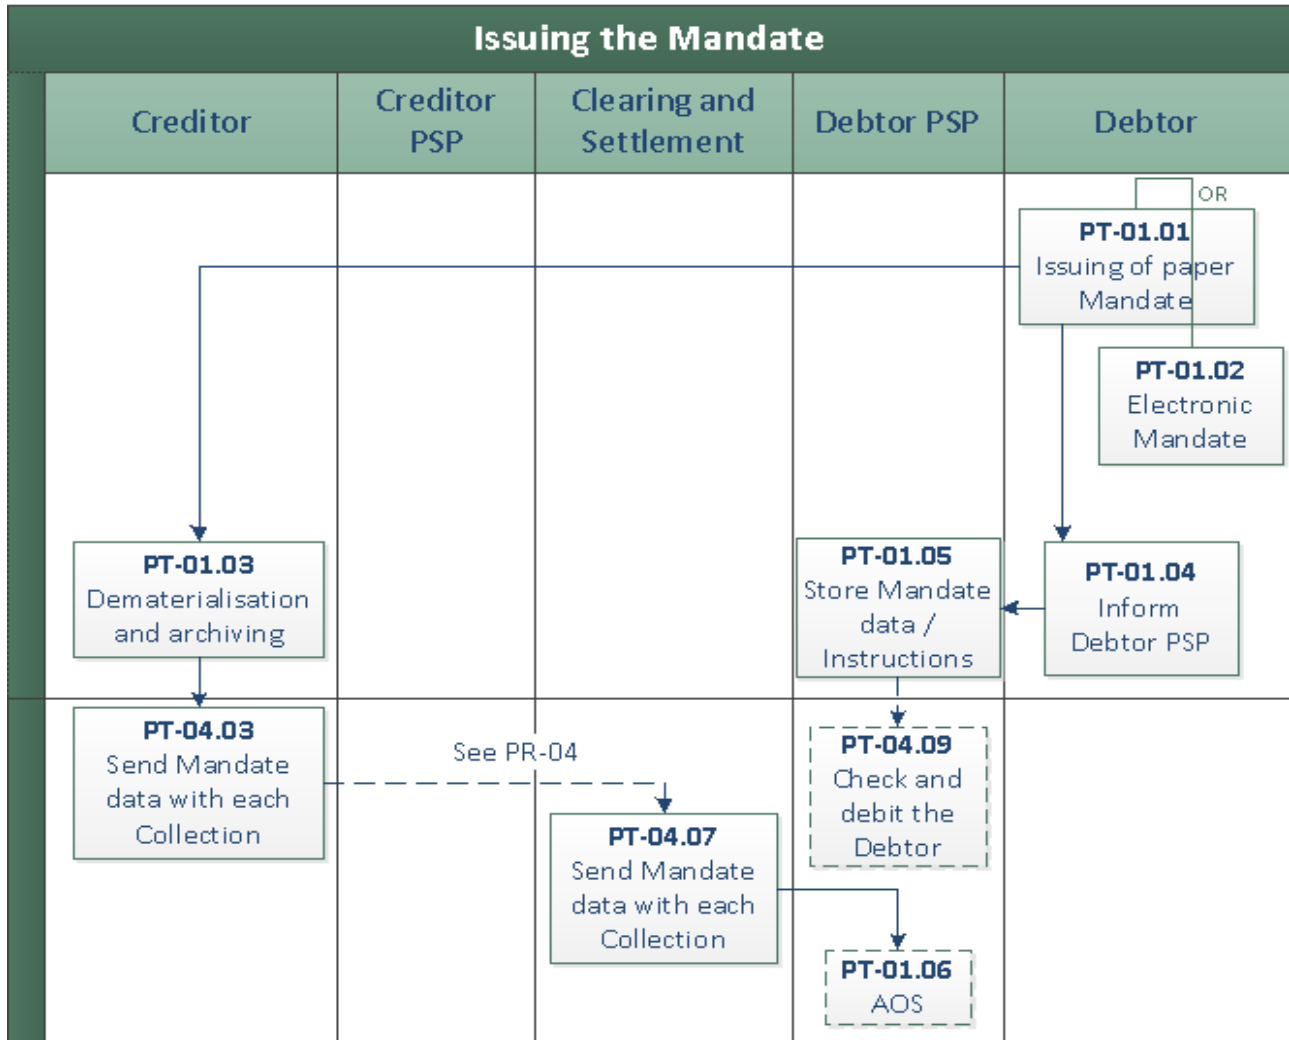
Issuing the Mandate

| Creditor | Creditor PSP | Clearing and Settlement | Debtor PSP | Debtor |
|---|---|---|---|---|

OR

**PT-01.01**
Issuing of paper Mandate

**PT-01.02**
Electronic Mandate

**PT-01.03**
Dematerialisation and archiving

**PT-01.05**
Store Mandate data / Instructions

**PT-01.04**
Inform Debtor PSP

**PT-04.03**
Send Mandate data with each Collection

See PR-04

**PT-04.09**
Check and debit the Debtor

**PT-04.07**
Send Mandate data with each Collection

**PT-01.06**
AOS